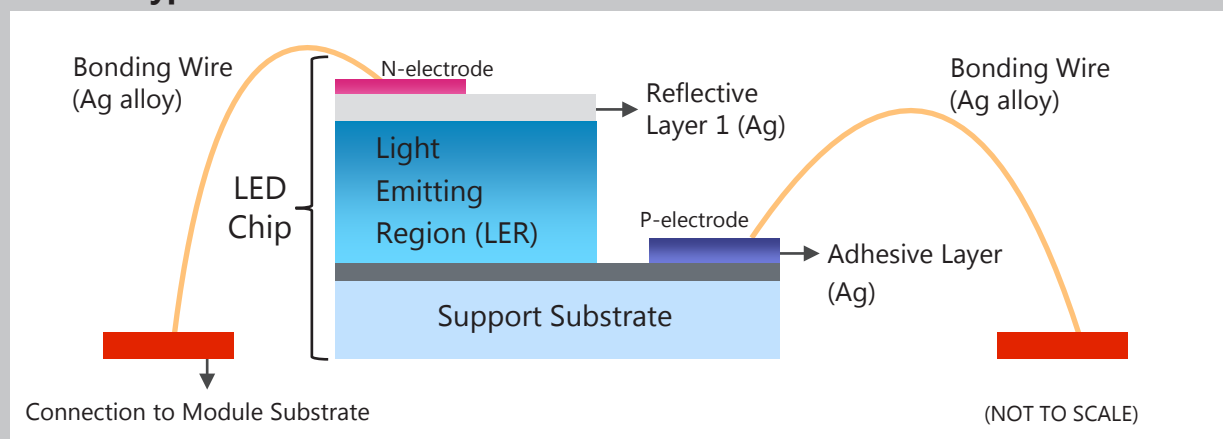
Bonding Wire
(Ag alloy)

N-electrode

Reflective
Layer 1 (Ag)

Bonding Wire
(Ag alloy)

LED
Chip

Light
Emitting
Region (LER)

P-electrode

Adhesive Layer
(Ag)

Support Substrate

Connection to Module Substrate

(NOT TO SCALE)